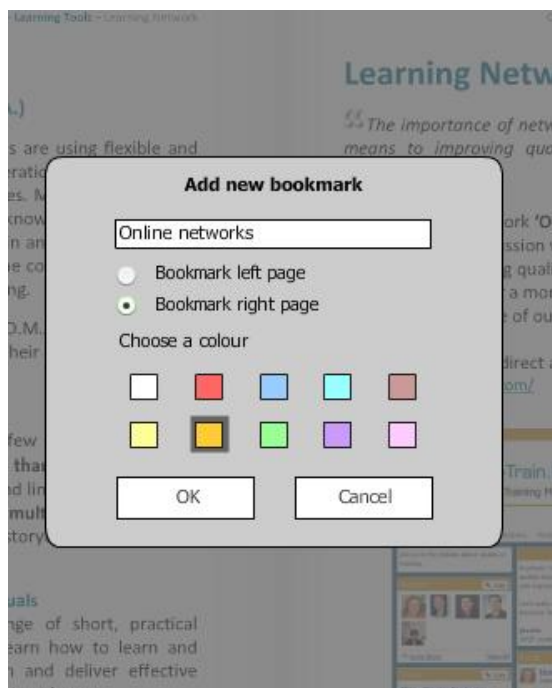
Learning Tools – Learning Network

Learning Netw

A.)

s are using flexible and

The importance of netw means to improving qua

Add new bookmark

Online networks

Bookmark left page

Bookmark right page

Choose a colour

OK

Cancel

few

uals

nge of short, practical arn how to learn and n and deliver effective